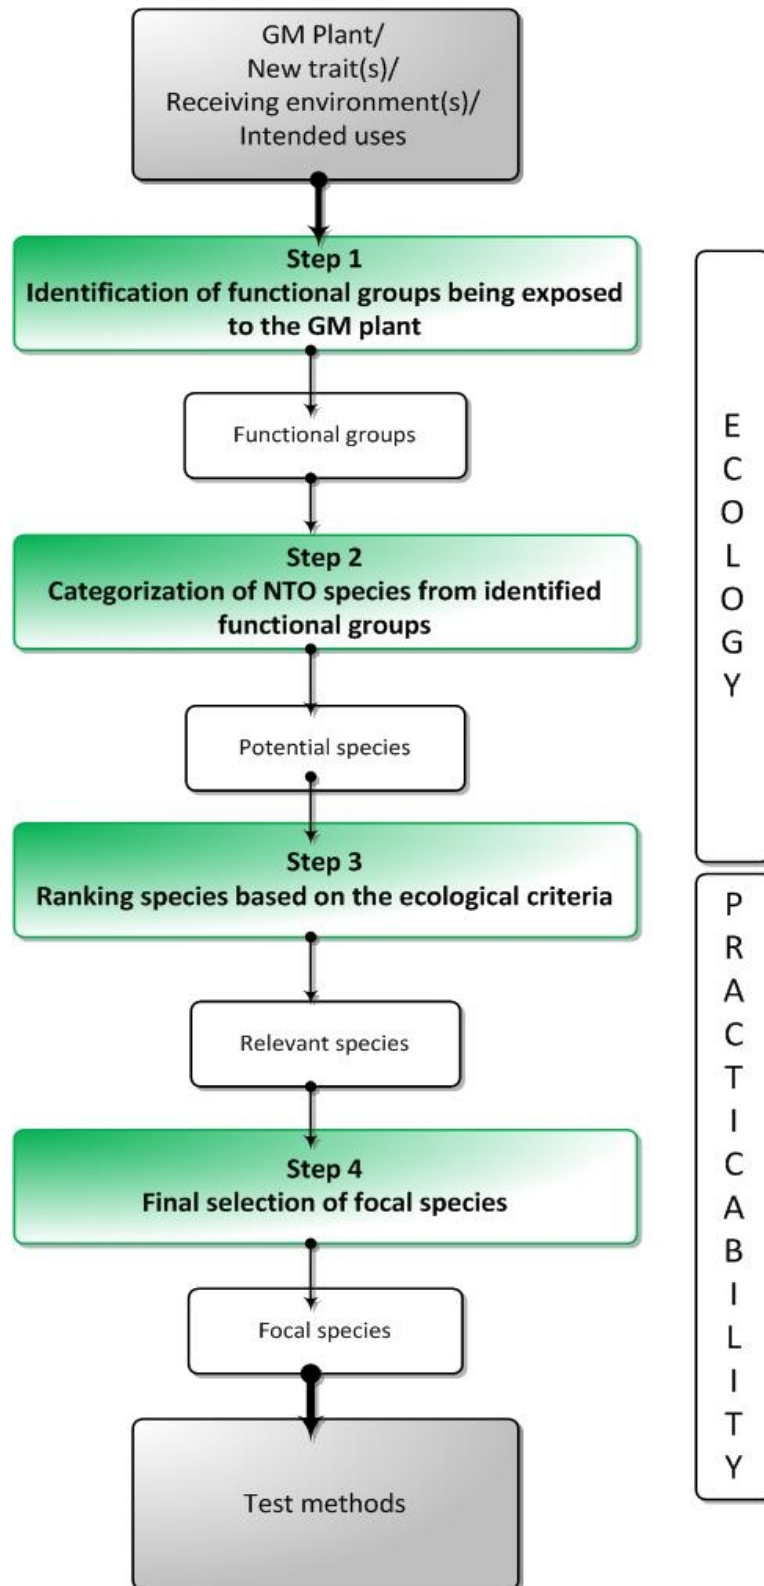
GM Plant/
New trait(s)/
Receiving environment(s)/
Intended uses

Step 1
Identification of functional groups being exposed to the GM plant

Functional groups

Step 2
Categorization of NTO species from identified functional groups

Potential species

Step 3
Ranking species based on the ecological criteria

Relevant species

Step 4
Final selection of focal species

Focal species

Test methods

E C O L O G Y

P R A C T I C A B I L I T Y